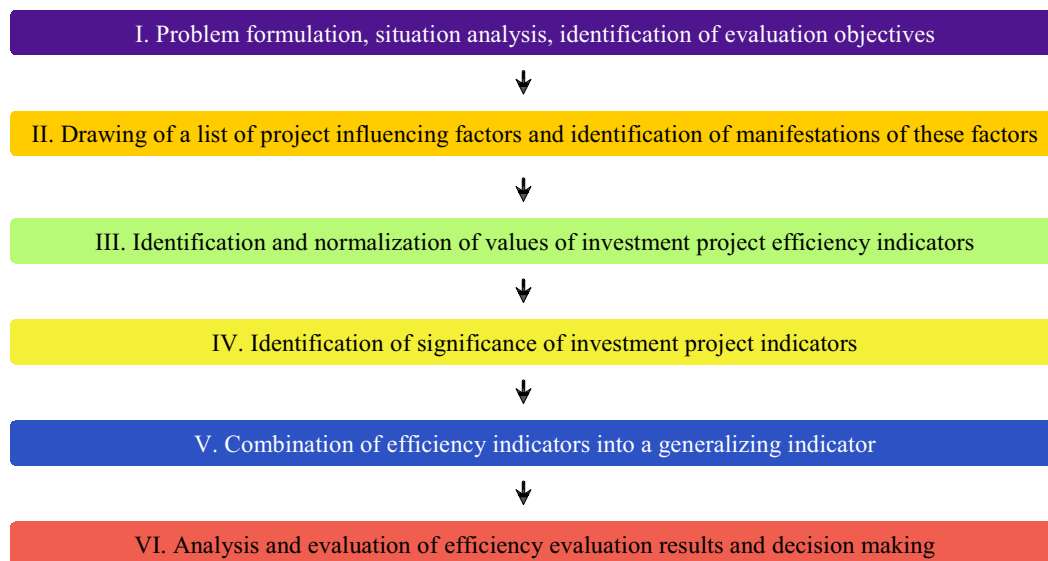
I. Problem formulation, situation analysis, identification of evaluation objectives

II. Drawing of a list of project influencing factors and identification of manifestations of these factors

III. Identification and normalization of values of investment project efficiency indicators

IV. Identification of significance of investment project indicators

V. Combination of efficiency indicators into a generalizing indicator

VI. Analysis and evaluation of efficiency evaluation results and decision making